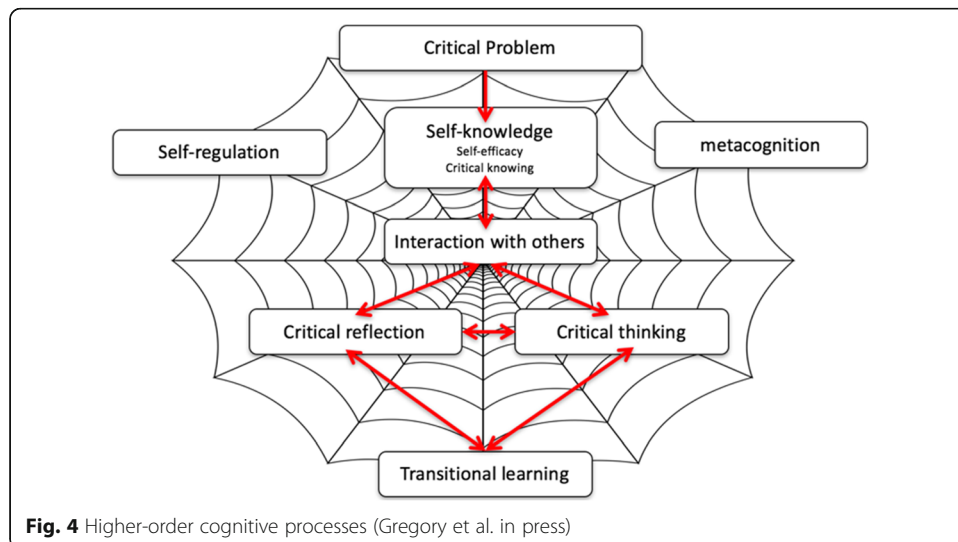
Critical Problem

Self-regulation

Self-knowledge
Self-efficacy
Critical knowing

metacognition

Interaction with others

Critical reflection

Critical thinking

Transitional learning

**Fig. 4** Higher-order cognitive processes (Gregory et al. in press)